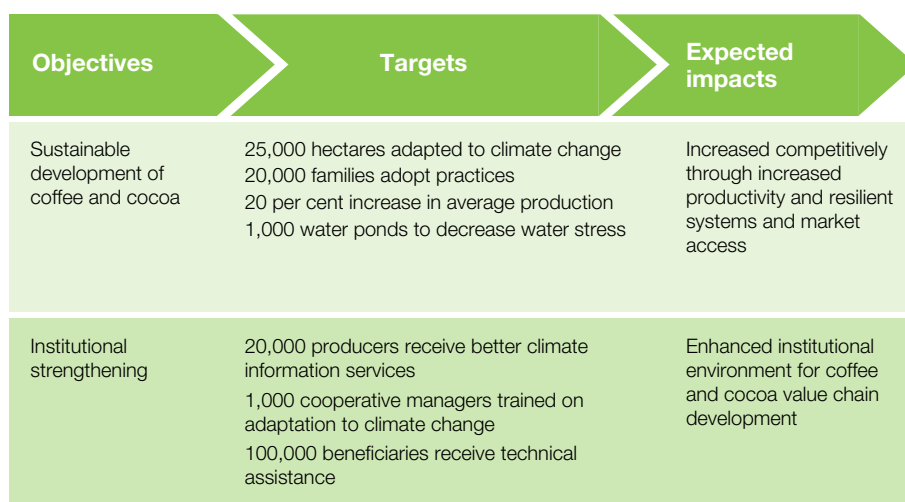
| Objectives | Targets | Expected impacts |
|---|---|---|
| Sustainable development of coffee and cocoa | 25,000 hectares adapted to climate change<br>20,000 families adopt practices<br>20 per cent increase in average production<br>1,000 water ponds to decrease water stress | Increased competitively through increased productivity and resilient systems and market access |
| Institutional strengthening | 20,000 producers receive better climate information services<br>1,000 cooperative managers trained on adaptation to climate change<br>100,000 beneficiaries receive technical assistance | Enhanced institutional environment for coffee and cocoa value chain development |